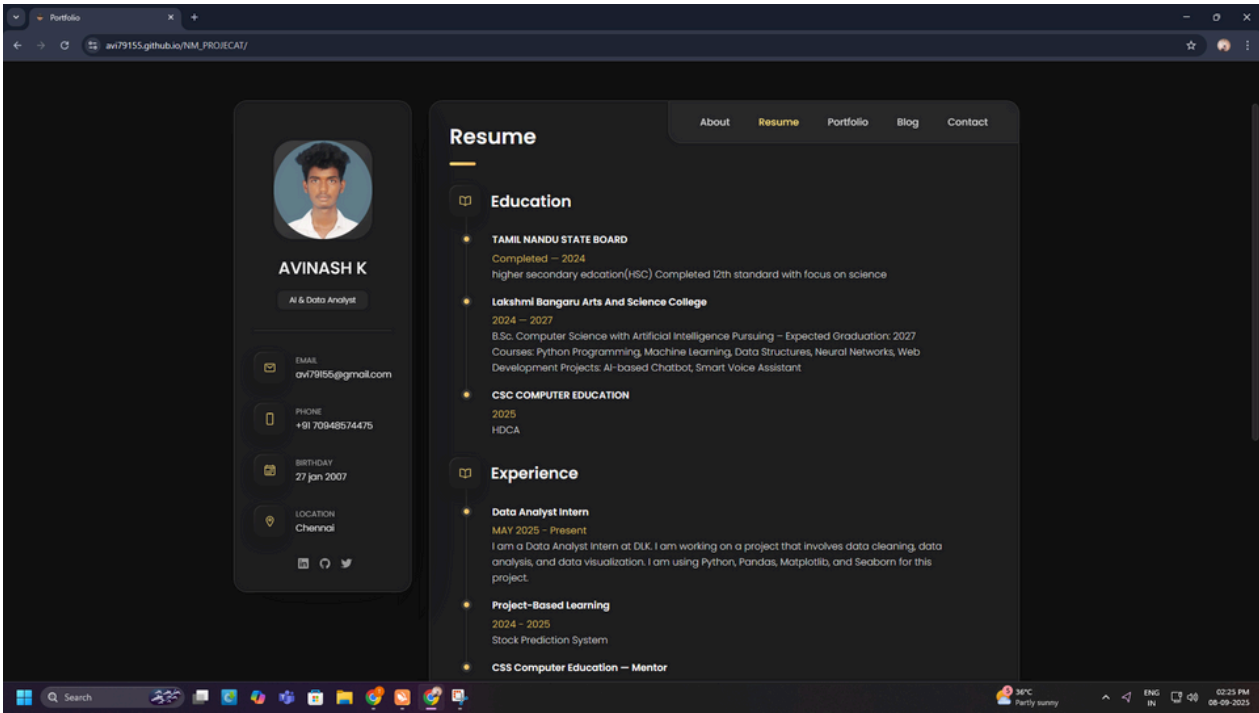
Portfolio

avi79155.github.io/NM_PROJECAT/

AVINASH K

AI & Data Analyst

EMAIL
avi79155@gmail.com

PHONE
+91 70948574475

BIRTHDAY
27 jan 2007

LOCATION
Chennai

About Resume Portfolio Blog Contact

Resume

Education

TAMIL NANDU STATE BOARD
Completed — 2024
higher secondary edcation(HSC) Completed 12th standard with focus on science

Lakshmi Bangaru Arts And Science College
2024 — 2027
B.Sc. Computer Science with Artificial Intelligence Pursuing – Expected Graduation: 2027 Courses: Python Programming, Machine Learning, Data Structures, Neural Networks, Web Development Projects: AI-based Chatbot, Smart Voice Assistant

CSC COMPUTER EDUCATION
2025
HDCA

Experience

Data Analyst Intern
MAY 2025 - Present
I am a Data Analyst Intern at DLK. I am working on a project that involves data cleaning, data analysis, and data visualization. I am using Python, Pandas, Matplotlib, and Seaborn for this project.

Project-Based Learning
2024 - 2025
Stock Prediction System

CSS Computer Education — Mentor

Search

36°C
Partly sunny

ENG
IN

02:25 PM
08-09-2025